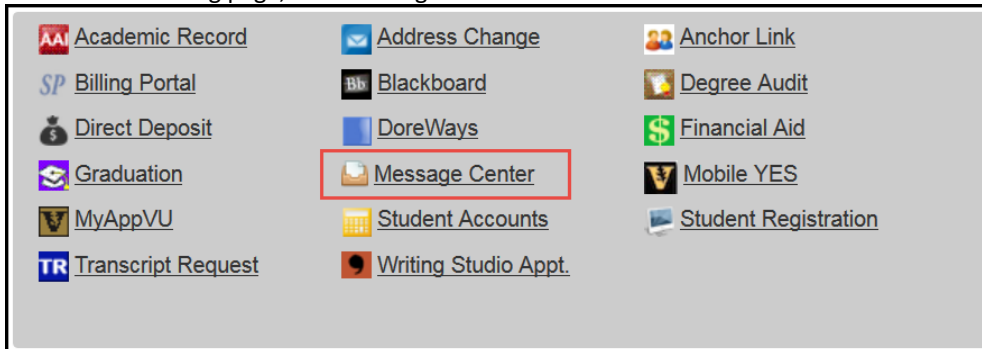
| | | |
|---|---|---|
| AAI Academic Record | Address Change | Anchor Link |
| SP Billing Portal | Bb Blackboard | Degree Audit |
| Direct Deposit | DoreWays | $ Financial Aid |
| Graduation | Message Center | V Mobile YES |
| V MyAppVU | Student Accounts | Student Registration |
| TR Transcript Request | Writing Studio Appt. | |